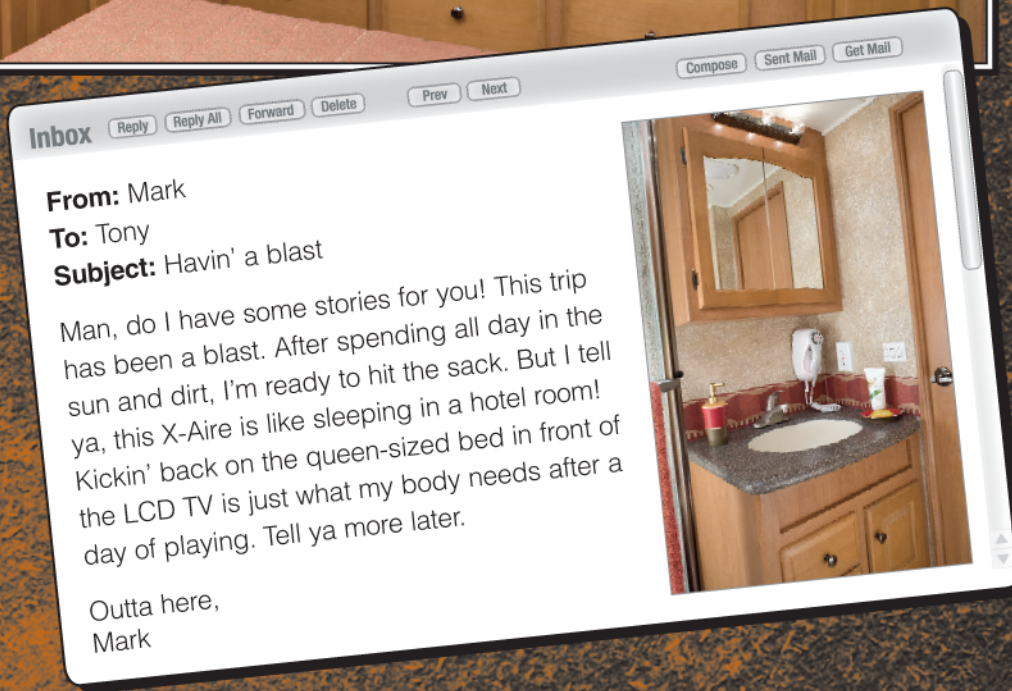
Inbox Reply Reply All Forward Delete Prev Next Compose Sent Mail Get Mail

From: Mark
To: Tony
Subject: Havin' a blast

Man, do I have some stories for you! This trip has been a blast. After spending all day in the sun and dirt, I'm ready to hit the sack. But I tell ya, this X-Aire is like sleeping in a hotel room! Kickin' back on the queen-sized bed in front of the LCD TV is just what my body needs after a day of playing. Tell ya more later.

Outta here,
Mark